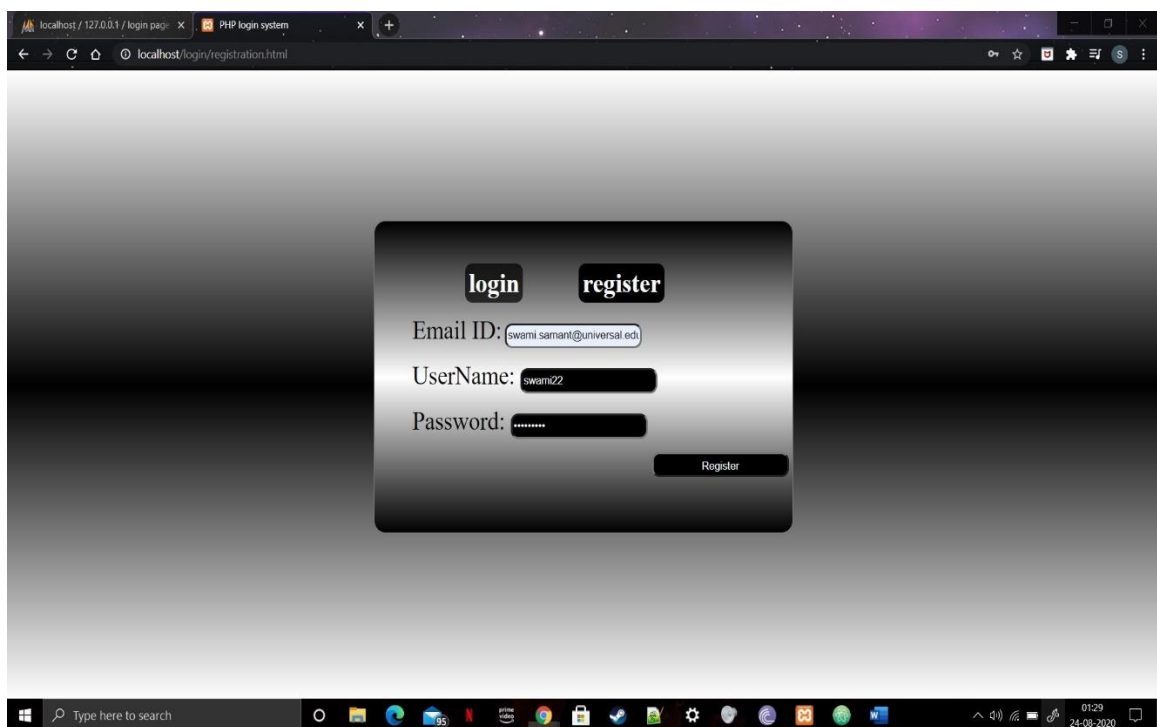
localhost / 127.0.0.1 / login page ×
PHP login system ×
+
localhost/login/registration.html

login
register
Email ID: swami.samant@universal.edu
UserName: swami22
Password: ••••••••
Register

Type here to search
95
prime video
01:29
24-08-2020